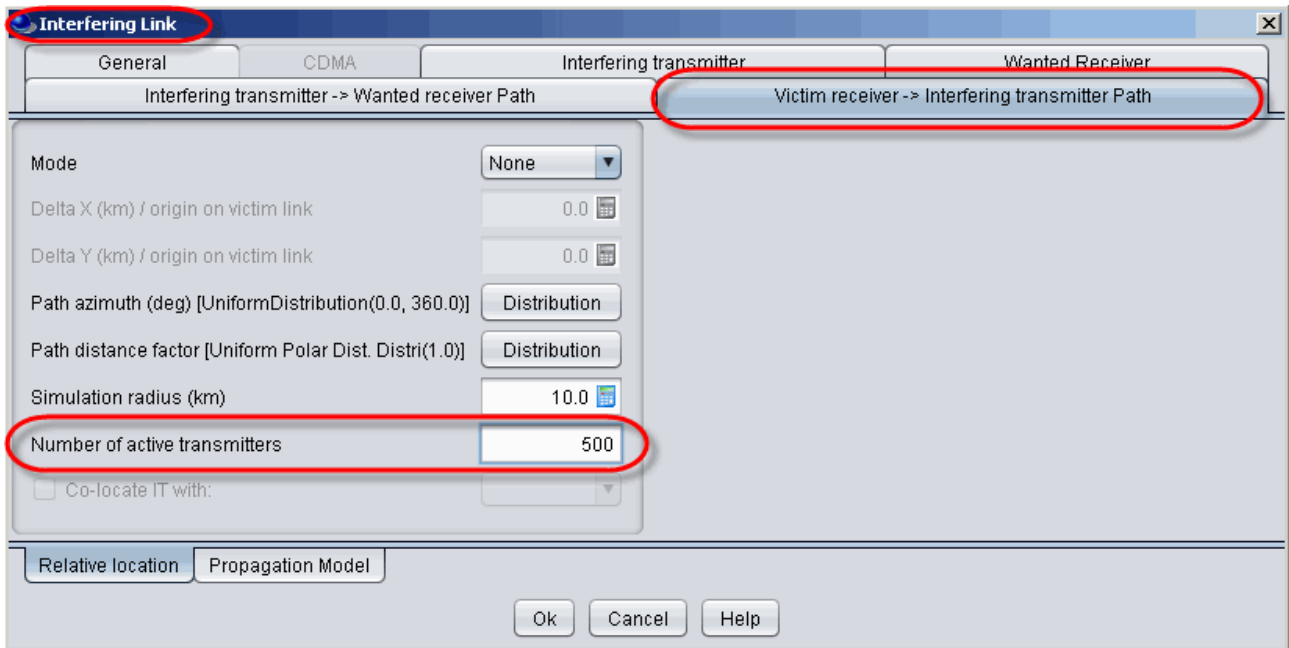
Interfering Link

General
CDMA
Interfering transmitter
Wanted Receiver
Interfering transmitter -> Wanted receiver Path
Victim receiver -> Interfering transmitter Path

Mode
None
Delta X (km) / origin on victim link
0.0
Delta Y (km) / origin on victim link
0.0
Path azimuth (deg) [UniformDistribution(0.0, 360.0)]
Distribution
Path distance factor [Uniform Polar Dist. Distri(1.0)]
Distribution
Simulation radius (km)
10.0
Number of active transmitters
500
Co-locate IT with:

Relative location
Propagation Model

Ok
Cancel
Help